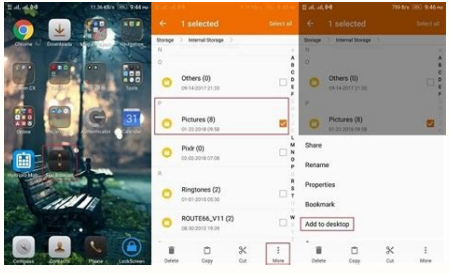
9:44 PM

Chrome
Downloads
Navigation
Tools
Gallery
Authenticator
31
Compass
Contacts
Phone
LockScreen

1 selected
Select all
Storage > Internal Storage
Others (0)
09-14-2017 21:33
P
Pictures (8)
01-22-2018 09:56
Pixlr (0)
03-02-2018 07:06
R
Ringtones (2)
01-15-2018 19:29
ROUTE66_V11 (2)
08-30-2013 15:23
Delete
Copy
Cut
More

9:46 PM
1 selected
Select all
Storage > Internal Storage
Others (0)
09-14-2017 21:33
Pictures (8)
01-22-2018 09:56
Share
Rename
Properties
Bookmark
Add to desktop
Delete
Copy
Cut
More